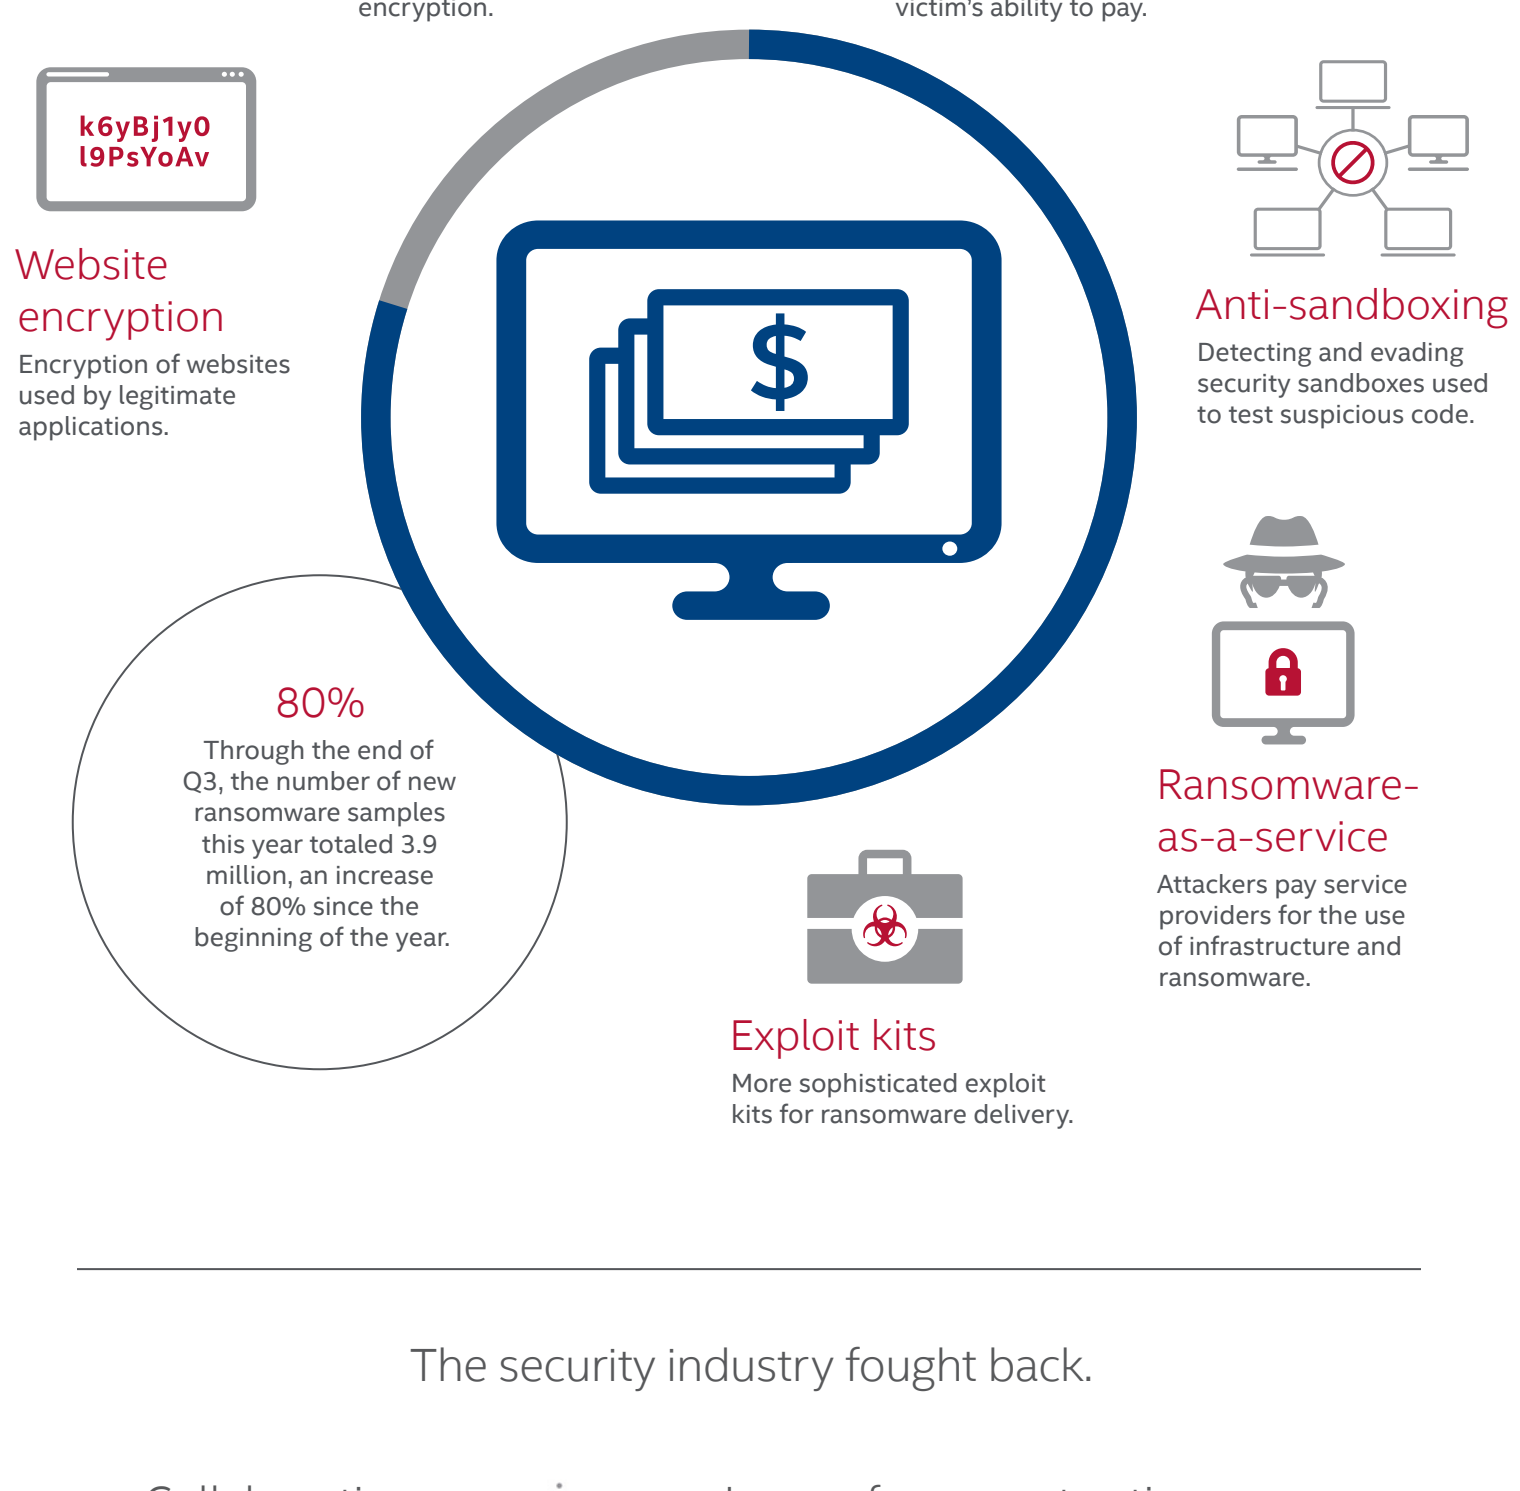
encryption.

victim's ability to pay.

k6yBj1y0
l9PsYoAv

Website encryption

Encryption of websites used by legitimate applications.

$

Anti-sandboxing

Detecting and evading security sandboxes used to test suspicious code.

80%

Through the end of Q3, the number of new ransomware samples this year totaled 3.9 million, an increase of 80% since the beginning of the year.

Ransomware-as-a-service

Attackers pay service providers for the use of infrastructure and ransomware.

Exploit kits

More sophisticated exploit kits for ransomware delivery.

The security industry fought back.

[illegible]